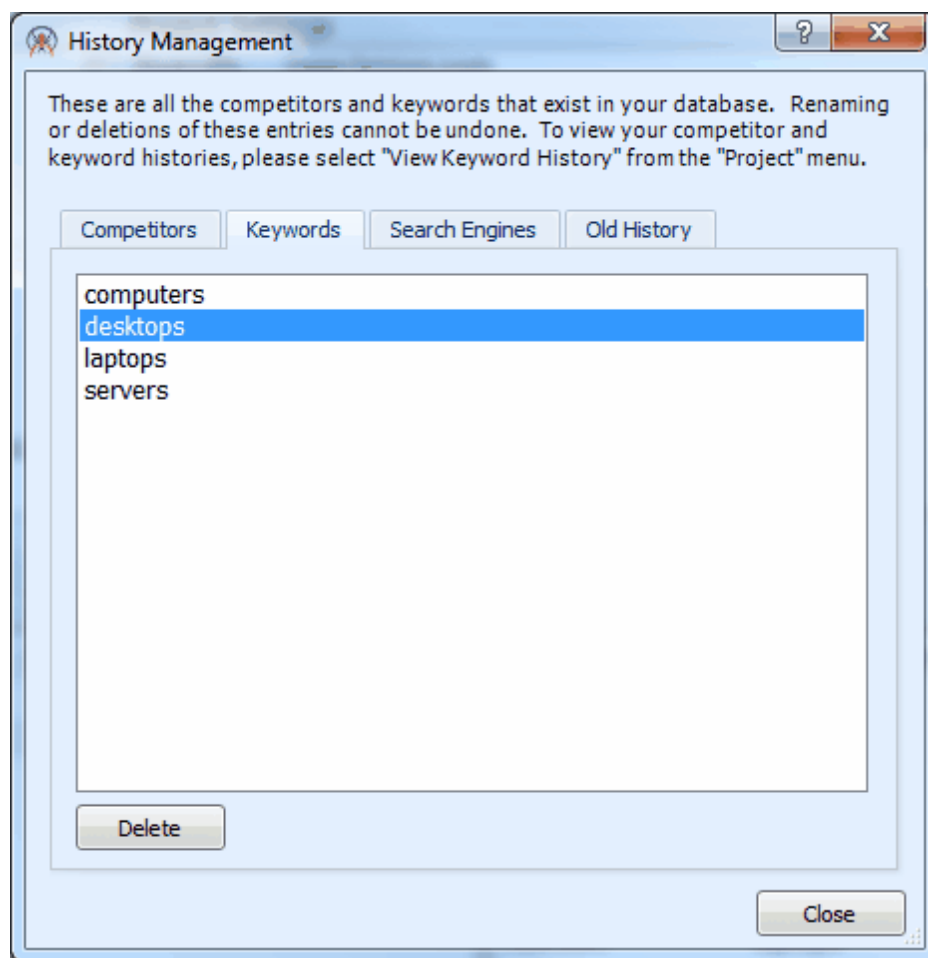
History Management

?

X

These are all the competitors and keywords that exist in your database. Renaming or deletions of these entries cannot be undone. To view your competitor and keyword histories, please select "View Keyword History" from the "Project" menu.

Competitors

Keywords

Search Engines

Old History

computers
desktops
laptops
servers

Delete

Close